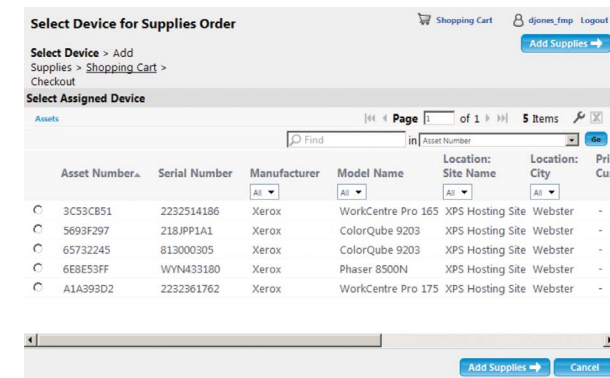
Select Device for Supplies Order

Shopping Cart djones_fmp Logout

Select Device > Add Supplies > Shopping Cart > Checkout

Add Supplies

Select Assigned Device

Assets

Page 1 of 1 5 Items

Find in Asset Number Go

| | Asset Number | Serial Number | Manufacturer | Model Name | Location: Site Name | Location: City | Pri Cu |
|---|---|---|---|---|---|---|---|
| | | | All | All | All | All | |
| ○ | 3C53CB51 | 2232514186 | Xerox | WorkCentre Pro 165 | XPS Hosting Site | Webster | - |
| ○ | 5693F297 | 218JPP1A1 | Xerox | ColorQube 9203 | XPS Hosting Site | Webster | - |
| ○ | 65732245 | 813000305 | Xerox | ColorQube 9203 | XPS Hosting Site | Webster | - |
| ○ | 6E8E53FF | WYN433180 | Xerox | Phaser 8500N | XPS Hosting Site | Webster | - |
| ○ | A1A393D2 | 2232361762 | Xerox | WorkCentre Pro 175 | XPS Hosting Site | Webster | - |

Add Supplies Cancel